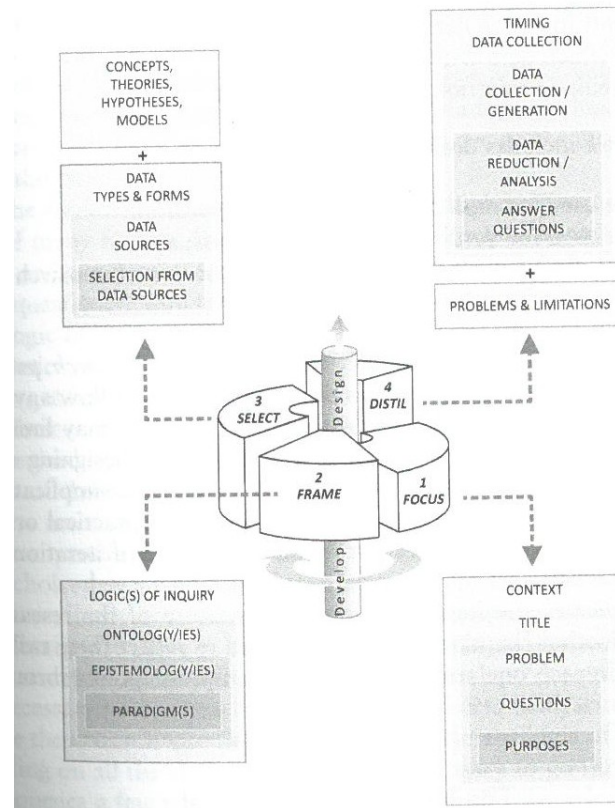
CONCEPTS, THEORIES, HYPOTHESES, MODELS

+

DATA TYPES & FORMS

DATA SOURCES

SELECTION FROM DATA SOURCES

TIMING DATA COLLECTION

DATA COLLECTION / GENERATION

DATA REDUCTION / ANALYSIS

ANSWER QUESTIONS

+

PROBLEMS & LIMITATIONS

Design

3 SELECT

4 DISTIL

2 FRAME

1 FOCUS

Develop

LOGIC(S) OF INQUIRY

ONTOLOG(Y/IES)

EPISTEMOLOG(Y/IES)

PARADIGM(S)

CONTEXT

TITLE

PROBLEM

QUESTIONS

PURPOSES